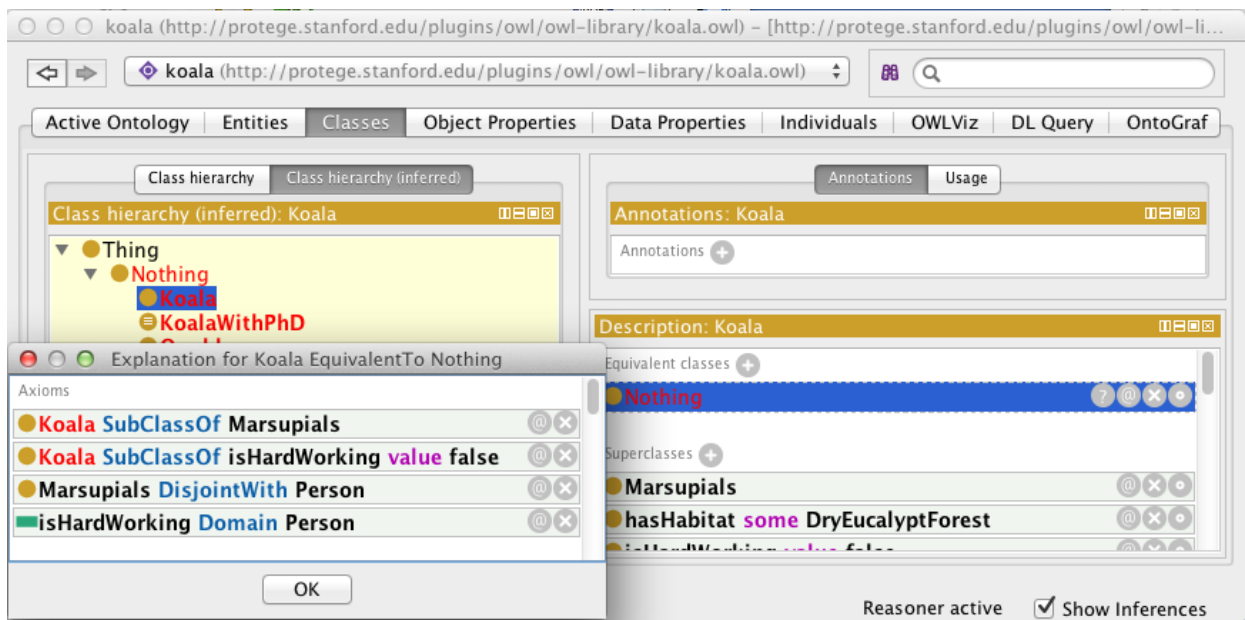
koala (http://protege.stanford.edu/plugins/owl/owl-library/koala.owl) - [http://protege.stanford.edu/plugins/owl/owl-li...

koala (http://protege.stanford.edu/plugins/owl/owl-library/koala.owl)

Active Ontology | Entities | Classes | Object Properties | Data Properties | Individuals | OWLViz | DL Query | OntoGraf

Class hierarchy | Class hierarchy (inferred)

Class hierarchy (inferred): Koala

Thing
Nothing
Koala
KoalaWithPhD
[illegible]

Annotations | Usage

Annotations: Koala

Annotations

Description: Koala

Equivalent classes

Nothing

Superclasses

Marsupials
hasHabitat some DryEucalyptForest
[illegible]

Explanation for Koala EquivalentTo Nothing

Axioms

Koala SubClassOf Marsupials
Koala SubClassOf isHardWorking value false
Marsupials DisjointWith Person
isHardWorking Domain Person

OK

Reasoner active
Show Inferences